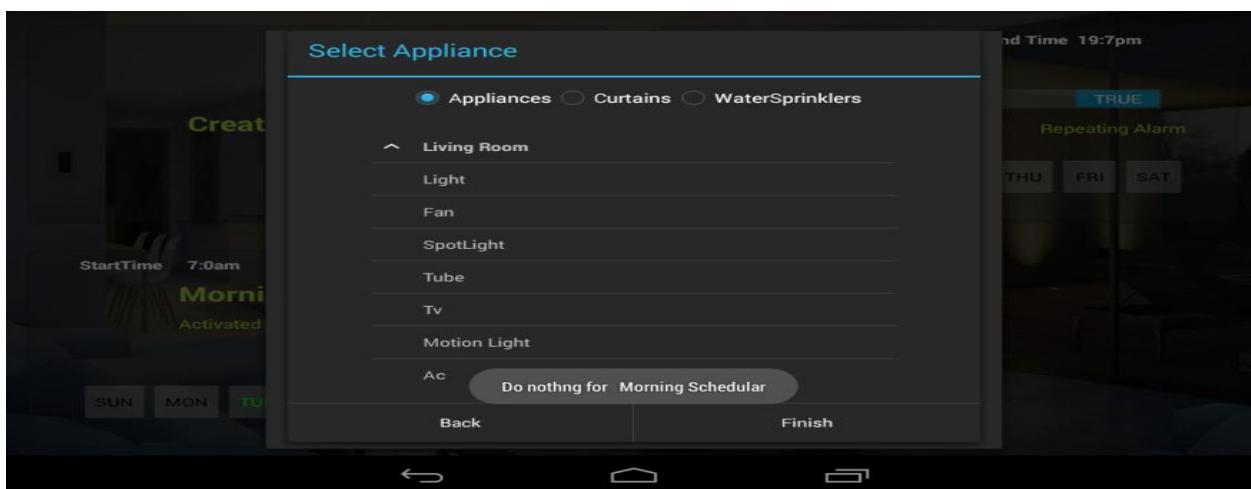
Select Appliance

nd Time 19:7pm

TRUE

Creat

Repeating Alarm

Appliances Curtains WaterSprinklers

Living Room

Light

Fan

SpotLight

Tube

Tv

Motion Light

Ac

THU FRI SAT

StartTime 7:0am

Morni

Activated

SUN MON TU

Do nothng for Morning Schedular

Back

Finish